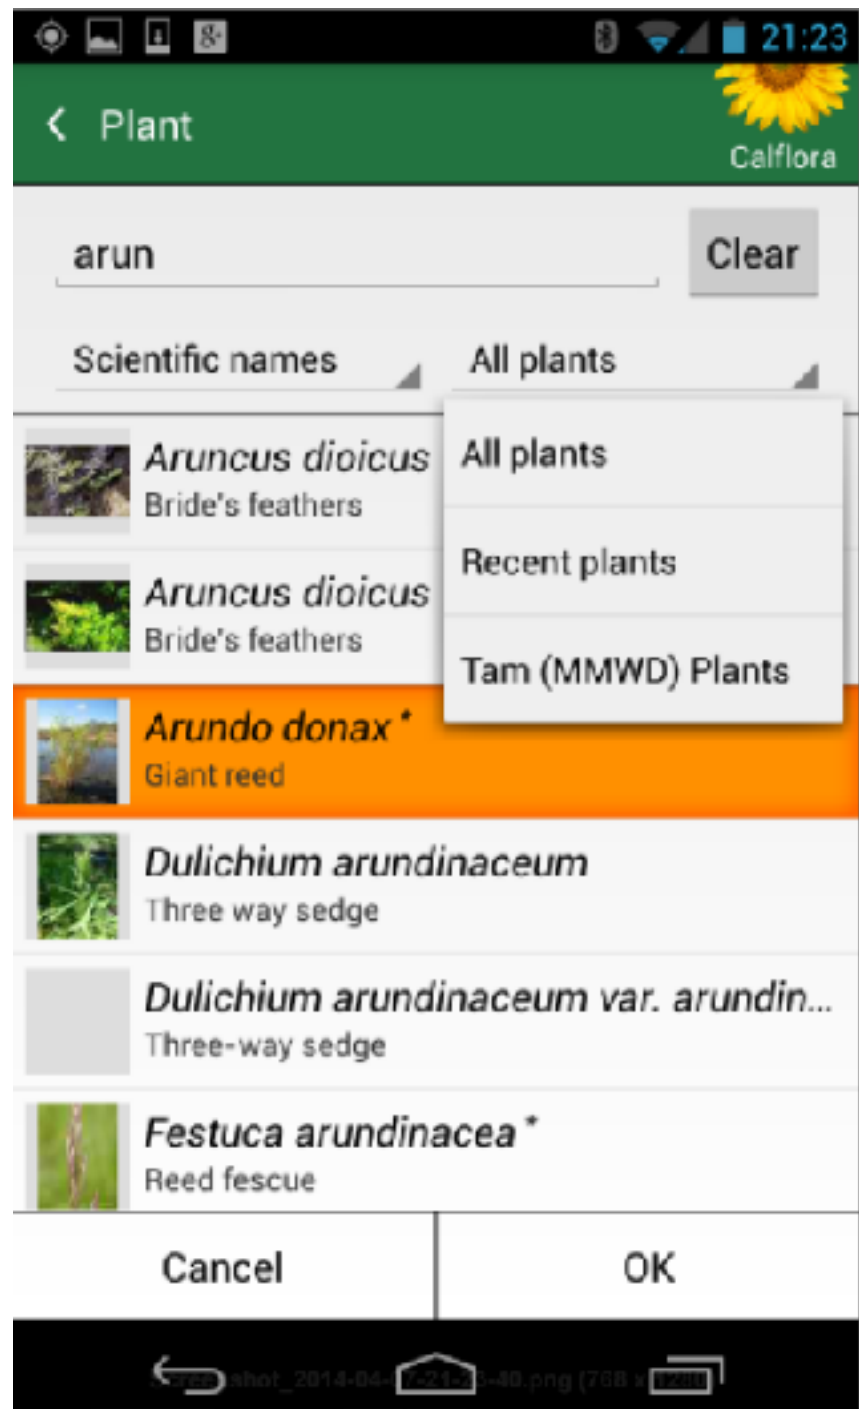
21:23

Plant

Calflora

arun

Clear

Scientific names

All plants

Aruncus dioicus
Bride's feathers

Aruncus dioicus
Bride's feathers

All plants

Recent plants

Tam (MMWD) Plants

Arundo donax *
Giant reed

Dulichium arundinaceum
Three way sedge

Dulichium arundinaceum var. arundin...
Three-way sedge

Festuca arundinacea *
Reed fescue

Cancel

OK

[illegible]shot_2014-04-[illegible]7-21-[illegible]-40.png (768 x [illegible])